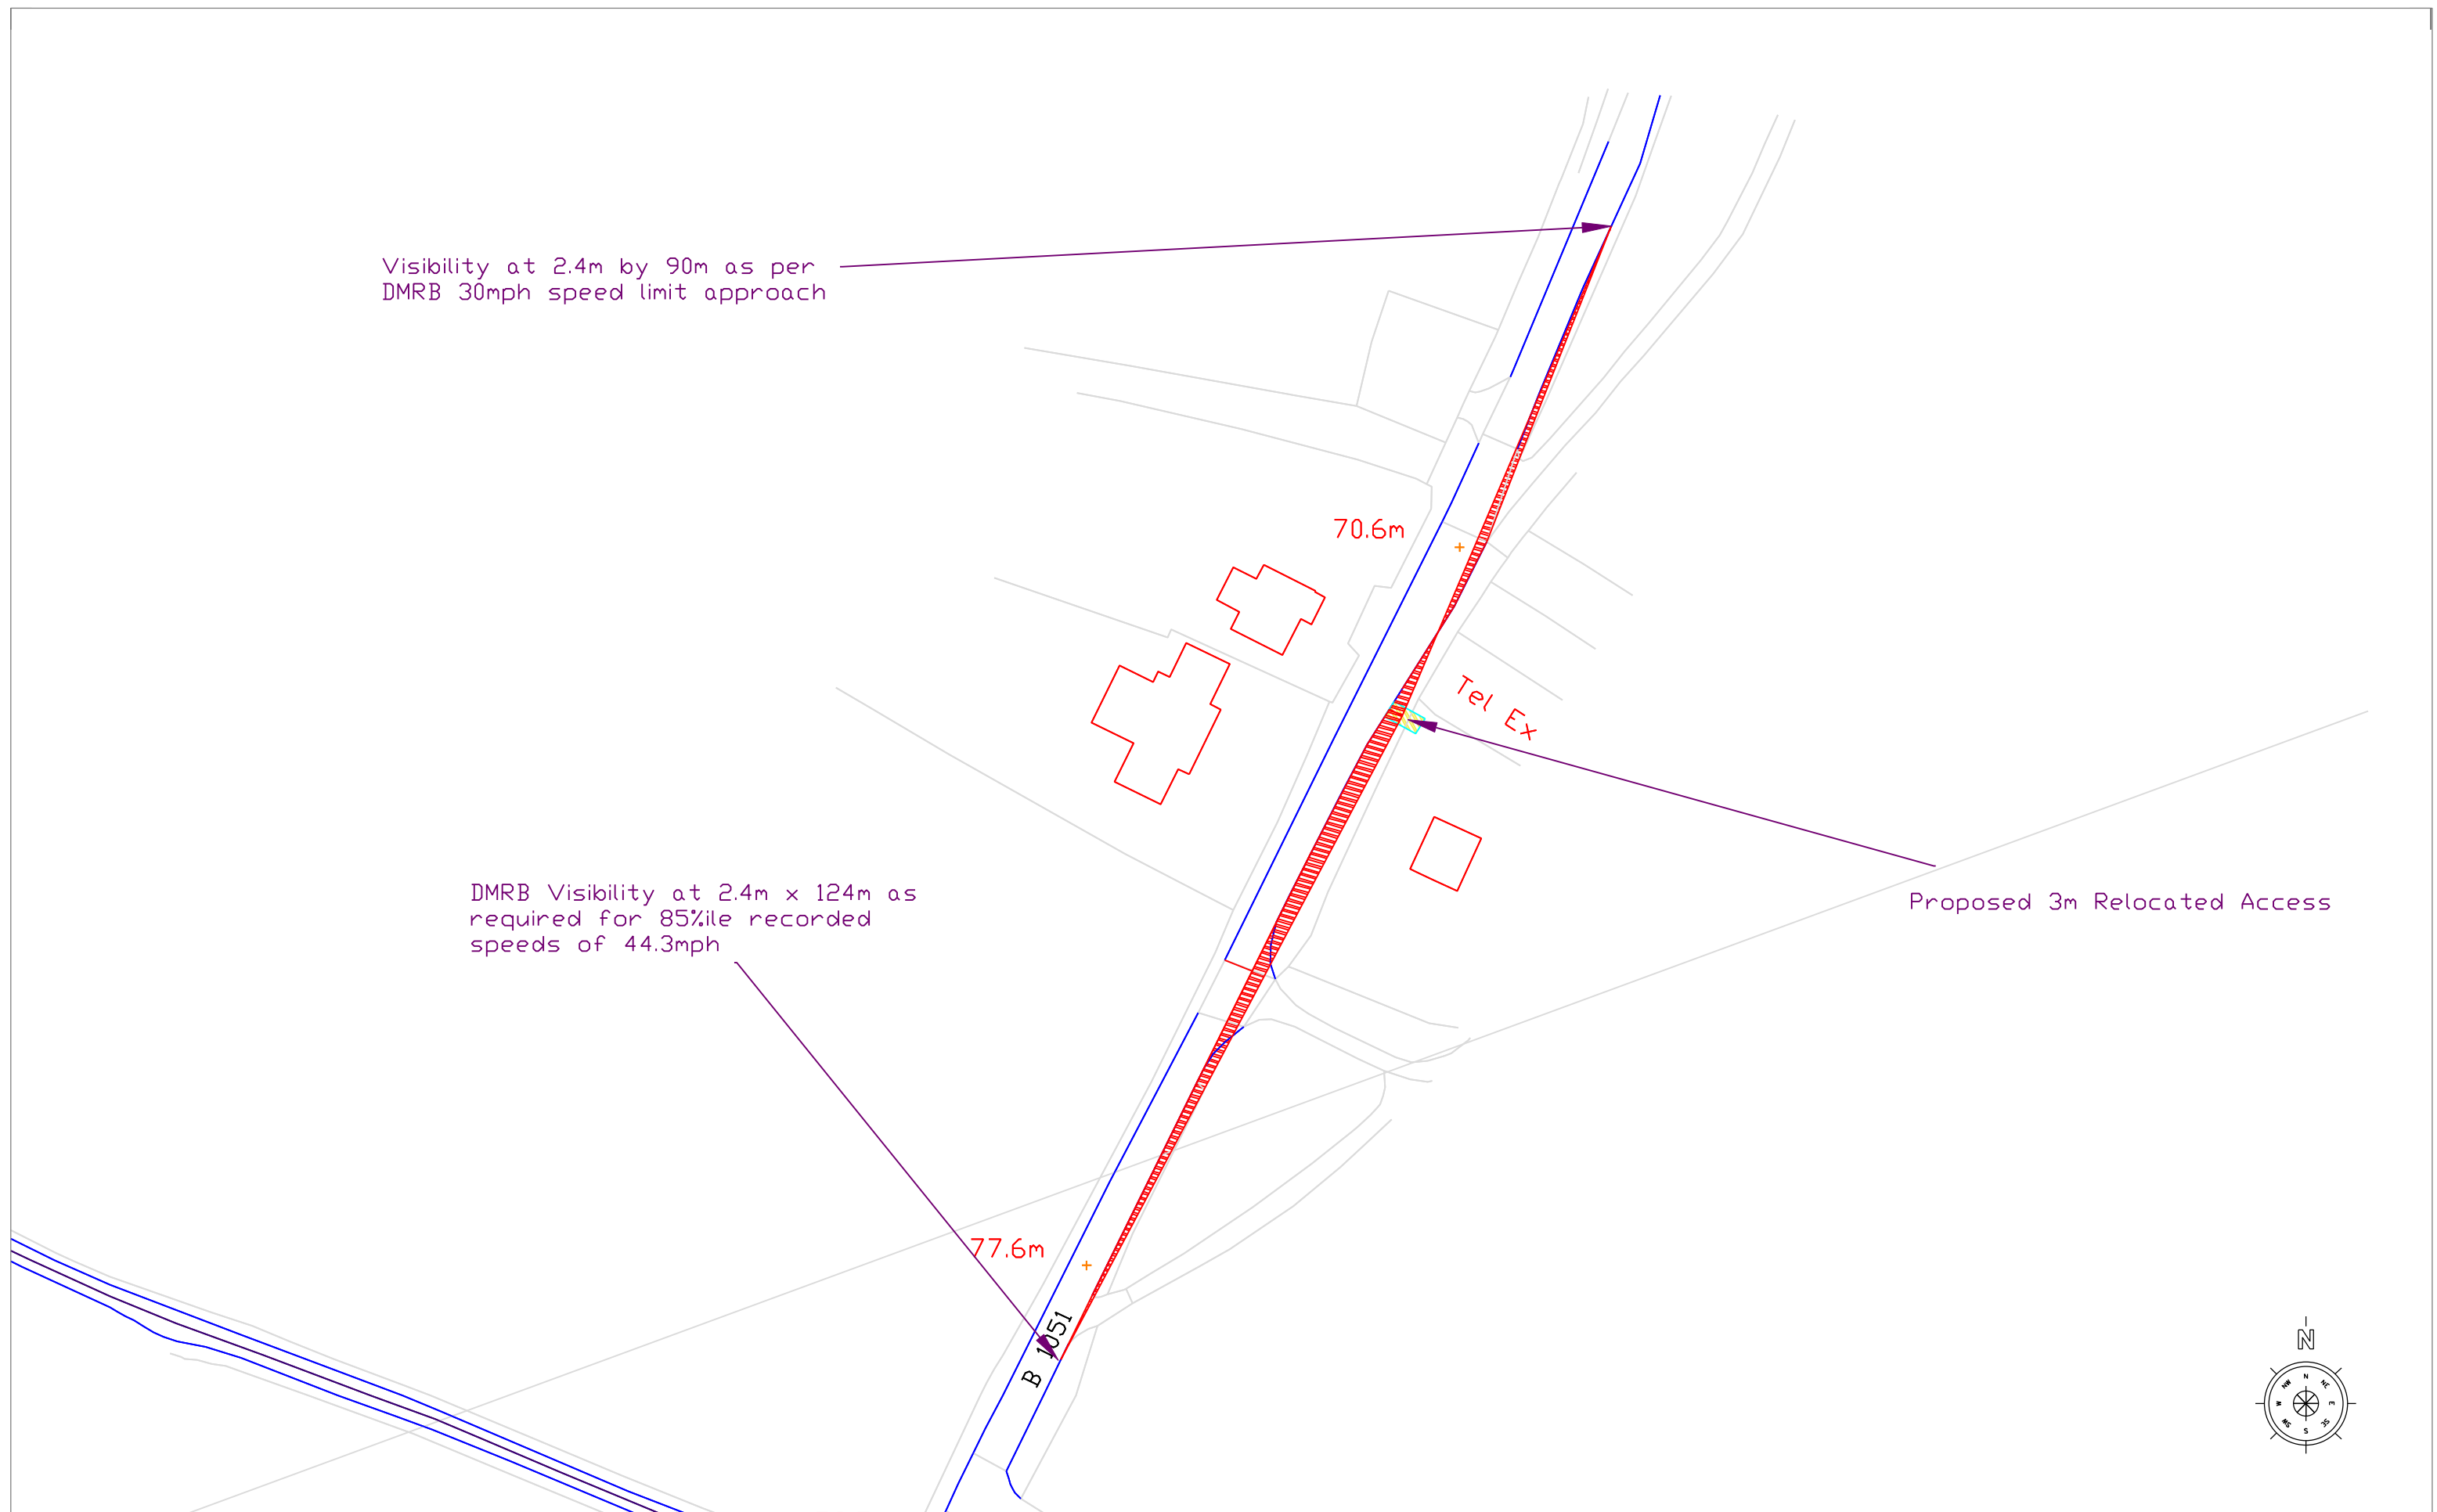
Visibility at 2.4m by 90m as per DMRB 30mph speed limit approach

70.6m

Tel Ex

Proposed 3m Relocated Access

DMRB Visibility at 2.4m x 124m as required for 85%ile recorded speeds of 44.3mph

77.6m

B 1051

N

N
NE
E
SE
S
SW
W
NW